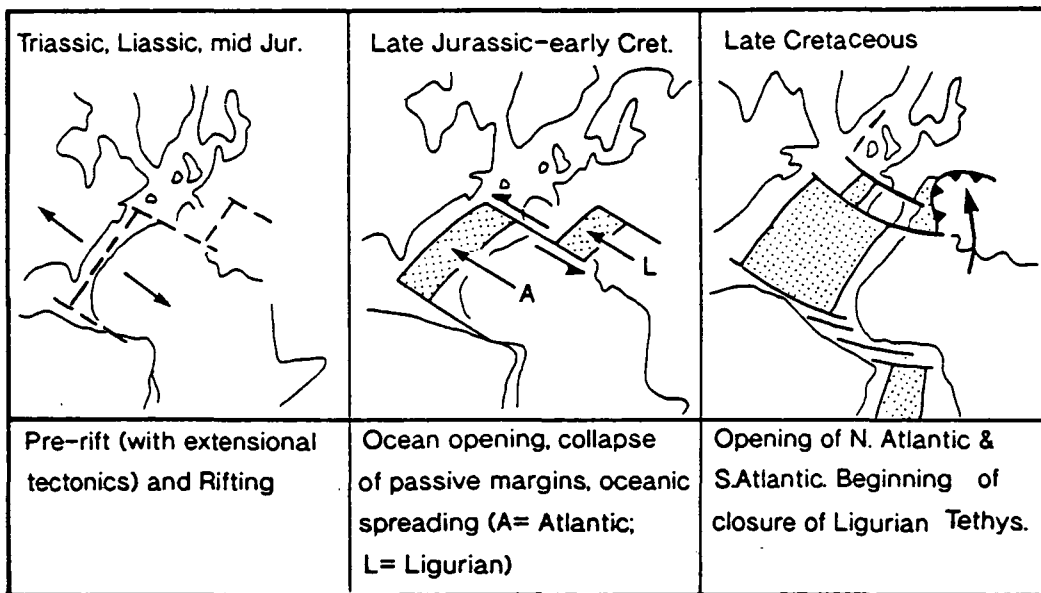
| Triassic, Liassic, mid Jur. | Late Jurassic-early Cret. | Late Cretaceous |
|---|---|---|
| | A L | |
| Pre-rift (with extensional tectonics) and Rifting | Ocean opening, collapse of passive margins, oceanic spreading (A= Atlantic; L= Ligurian) | Opening of N. Atlantic & S.Atlantic. Beginning of closure of Ligurian Tethys. |